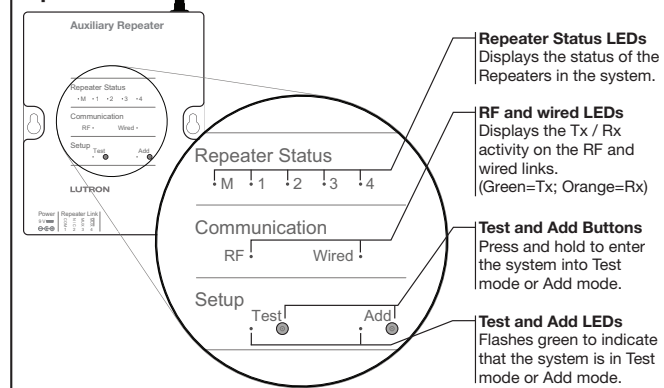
Auxiliary Repeater

Repeater Status
• M • 1 • 2 • 3 • 4

Communication
RF • Wired •

Setup
Test Add

LUTRON

Power
Repeater Link

Repeater Status
• M • 1 • 2 • 3 • 4

Communication
RF • Wired •

Setup
Test Add

**Repeater Status LEDs**
Displays the status of the Repeaters in the system.

**RF and wired LEDs**
Displays the Tx / Rx activity on the RF and wired links. (Green=Tx; Orange=Rx)

**Test and Add Buttons**
Press and hold to enter the system into Test mode or Add mode.

**Test and Add LEDs**
Flashes green to indicate that the system is in Test mode or Add mode.